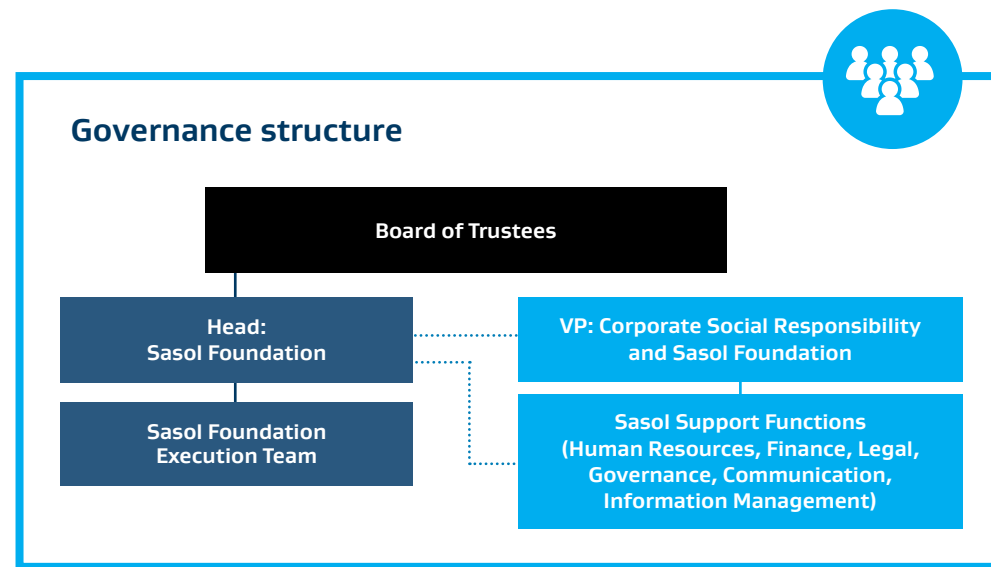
Governance structure

Board of Trustees

Head:
Sasol Foundation

VP: Corporate Social Responsibility and Sasol Foundation

Sasol Foundation Execution Team

Sasol Support Functions (Human Resources, Finance, Legal, Governance, Communication, Information Management)